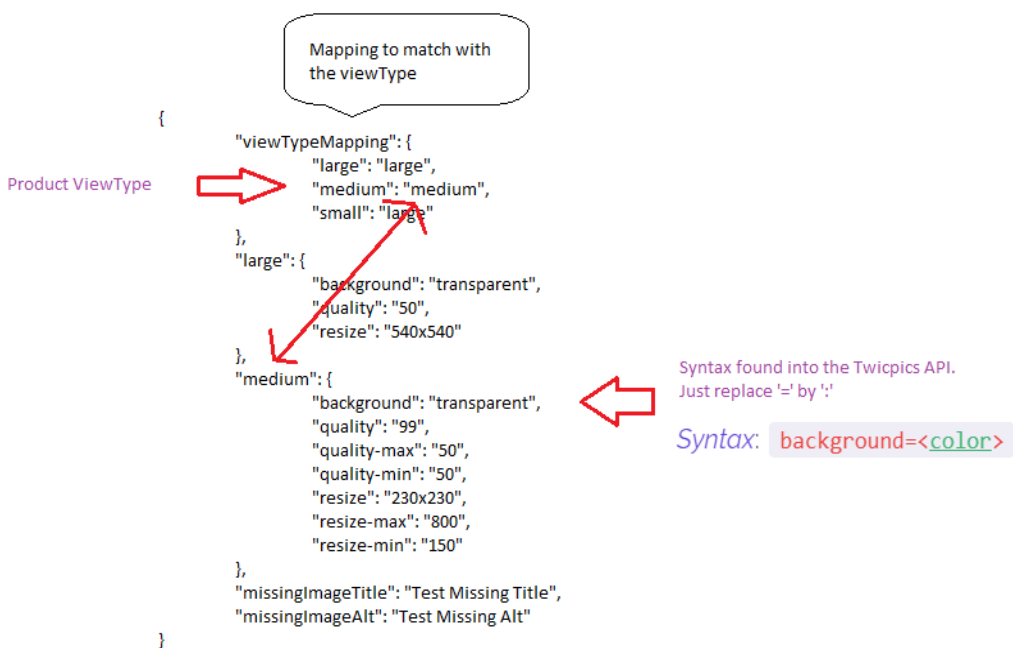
Mapping to match with the viewType

Product ViewType

{
"viewTypeMapping": {
"large": "large",
"medium": "medium",
"small": "large"
},
"large": {
"background": "transparent",
"quality": "50",
"resize": "540x540"
},
"medium": {
"background": "transparent",
"quality": "99",
"quality-max": "50",
"quality-min": "50",
"resize": "230x230",
"resize-max": "800",
"resize-min": "150"
},
"missingImageTitle": "Test Missing Title",
"missingImageAlt": "Test Missing Alt"
}

Syntax found into the Twicpics API.
Just replace '=' by ':'

Syntax: background=<color>